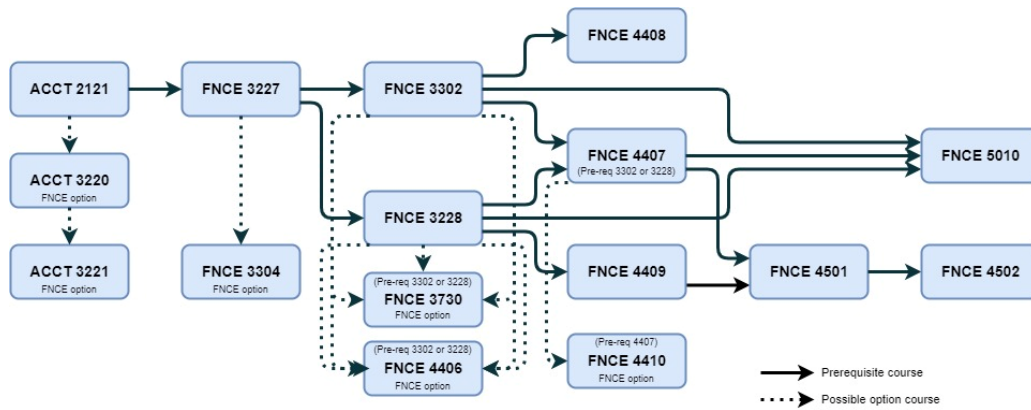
ACCT 2121

FNCE 3227

FNCE 3302

FNCE 4408

FNCE 4407
(Pre-req 3302 or 3228)

FNCE 5010

ACCT 3220
FNCE option

FNCE 3228

ACCT 3221
FNCE option

FNCE 3304
FNCE option

(Pre-req 3302 or 3228)
FNCE 3730
FNCE option

FNCE 4409

FNCE 4501

FNCE 4502

(Pre-req 3302 or 3228)
FNCE 4406
FNCE option

(Pre-req 4407)
FNCE 4410
FNCE option

Prerequisite course

Possible option course